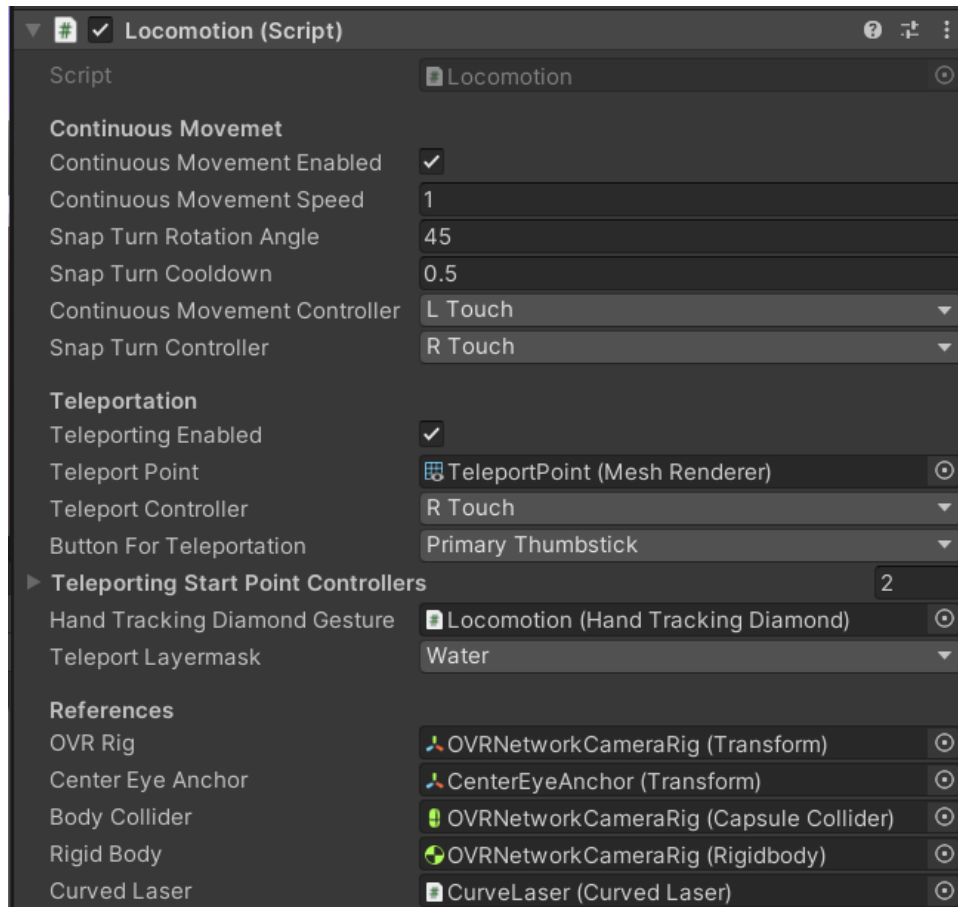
Locomotion (Script)

| | |
|---|---|
| Script | Locomotion |

Continuous Movemet

| | |
|---|---|
| Continuous Movement Enabled | ✓ |
| Continuous Movement Speed | 1 |
| Snap Turn Rotation Angle | 45 |
| Snap Turn Cooldown | 0.5 |
| Continuous Movement Controller | L Touch |
| Snap Turn Controller | R Touch |

Teleportation

| | |
|---|---|
| Teleporting Enabled | ✓ |
| Teleport Point | TeleportPoint (Mesh Renderer) |
| Teleport Controller | R Touch |
| Button For Teleportation | Primary Thumbstick |
| Teleporting Start Point Controllers | 2 |
| Hand Tracking Diamond Gesture | Locomotion (Hand Tracking Diamond) |
| Teleport Layermask | Water |

References

| | |
|---|---|
| OVR Rig | OVRNetworkCameraRig (Transform) |
| Center Eye Anchor | CenterEyeAnchor (Transform) |
| Body Collider | OVRNetworkCameraRig (Capsule Collider) |
| Rigid Body | OVRNetworkCameraRig (Rigidbody) |
| Curved Laser | CurveLaser (Curved Laser) |